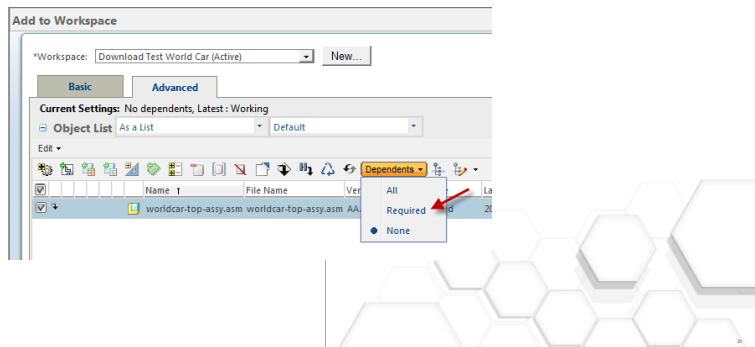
Add to Workspace

*Workspace: Download Test World Car (Active) New...

Basic Advanced

Current Settings: No dependents, Latest : Working

Object List As a List Default

Edit

Dependents

Name ↑ File Name Ver La

worldcar-top-assy.asm worldcar-top-assy.asm AA. d 20

All
Required
None